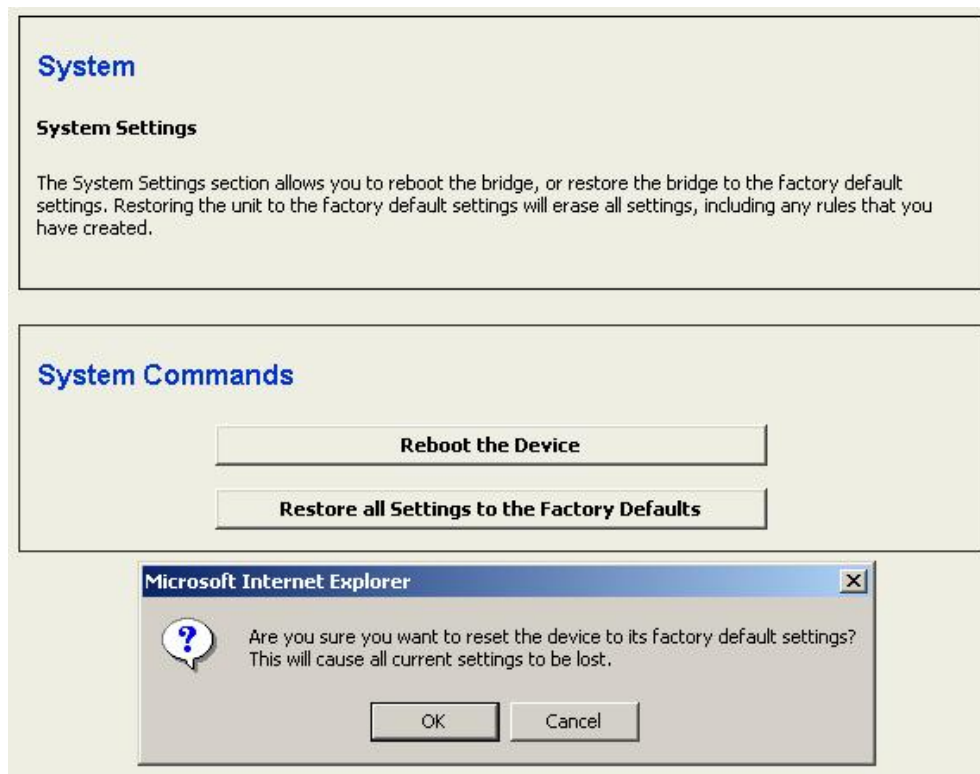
System

System Settings

The System Settings section allows you to reboot the bridge, or restore the bridge to the factory default settings. Restoring the unit to the factory default settings will erase all settings, including any rules that you have created.

System Commands

Reboot the Device

Restore all Settings to the Factory Defaults

Microsoft Internet Explorer

Are you sure you want to reset the device to its factory default settings? This will cause all current settings to be lost.

OK

Cancel